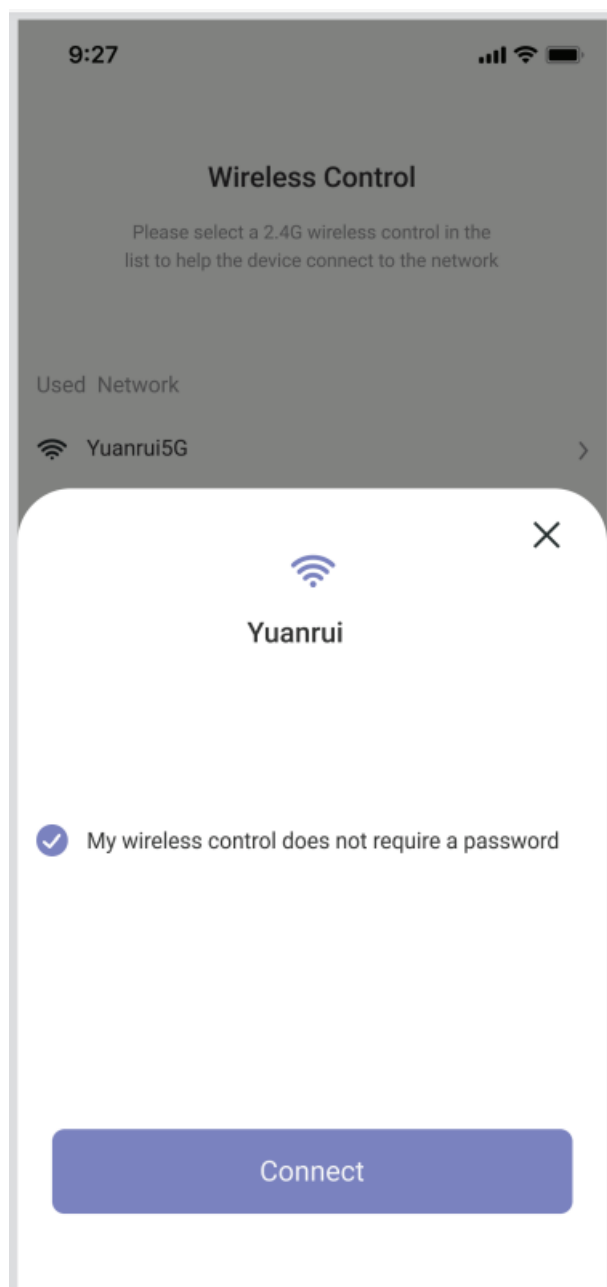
9:27

Wireless Control

Please select a 2.4G wireless control in the list to help the device connect to the network

Used Network

Yuanrui5G

×

Yuanrui

My wireless control does not require a password

Connect